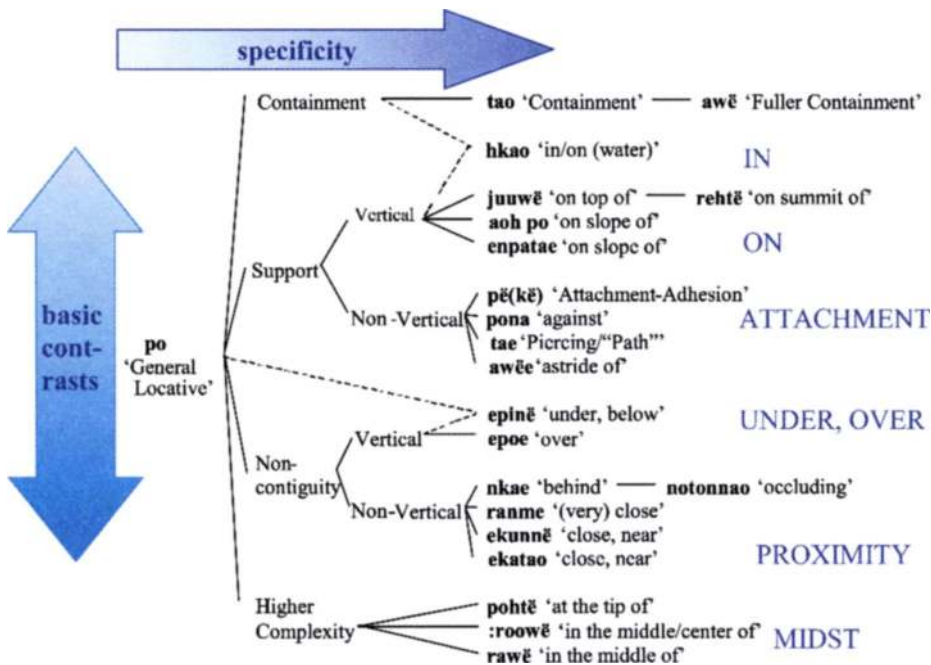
specificity

basic contrasts

po 'General Locative'

Containment
tao 'Containment'
awẽ 'Fuller Containment'
hkao 'in/on (water)'
IN

Support
Vertical
juuwẽ 'on top of'
rehtẽ 'on summit of'
aoh po 'on slope of'
enpatae 'on slope of'
ON

Non-Vertical
pẽ(kẽ) 'Attachment-Adhesion'
pona 'against'
tae 'Piercing/"Path"'
awẽe 'astride of'
ATTACHMENT

Non-contiguity
Vertical
epinẽ 'under, below'
epoe 'over'
UNDER, OVER

Non-Vertical
nkae 'behind'
notonnao 'occluding'
ranme '(very) close'
ekunnẽ 'close, near'
ekatao 'close, near'
PROXIMITY

Higher Complexity
pohtẽ 'at the tip of'
:roowẽ 'in the middle/center of'
rawẽ 'in the middle of'
MIDST